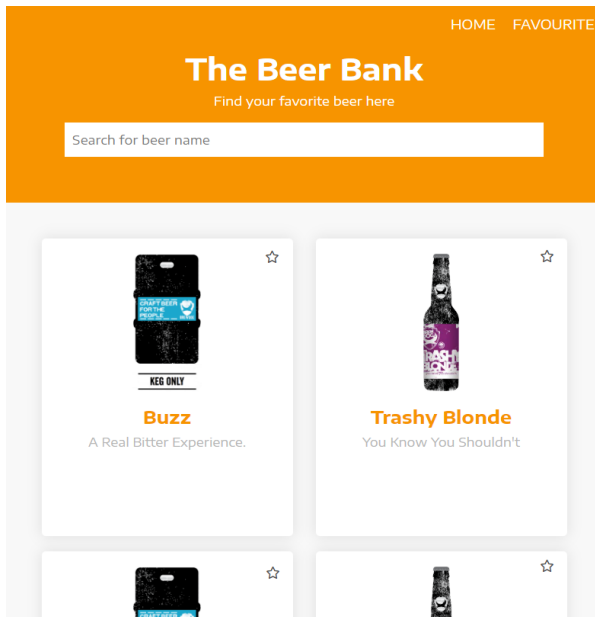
HOME FAVOURITE

The Beer Bank

Find your favorite beer here

Search for beer name

CRAFT BEER FOR THE PEOPLE

KEG ONLY

Buzz

A Real Bitter Experience.

TRASHY BLONDE

Trashy Blonde

You Know You Shouldn't